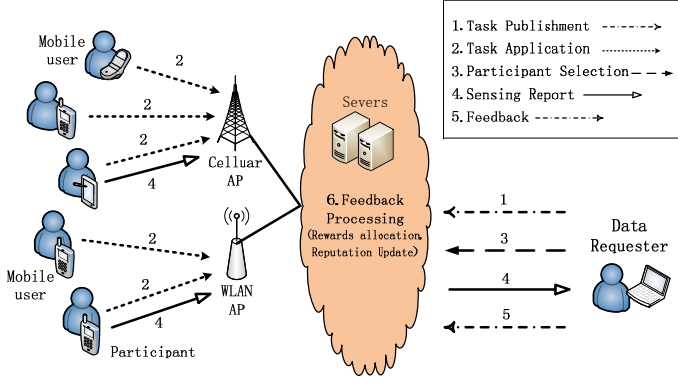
1. Task Publishment
2. Task Application
3. Participant Selection
4. Sensing Report
5. Feedback

Mobile user

2

2

2

4

Celluar AP

WLAN AP

2

2

4

Mobile user

Participant

Severs

6. Feedback Processing
(Rewards allocation, Reputation Update)

1

3

4

5

Data Requester